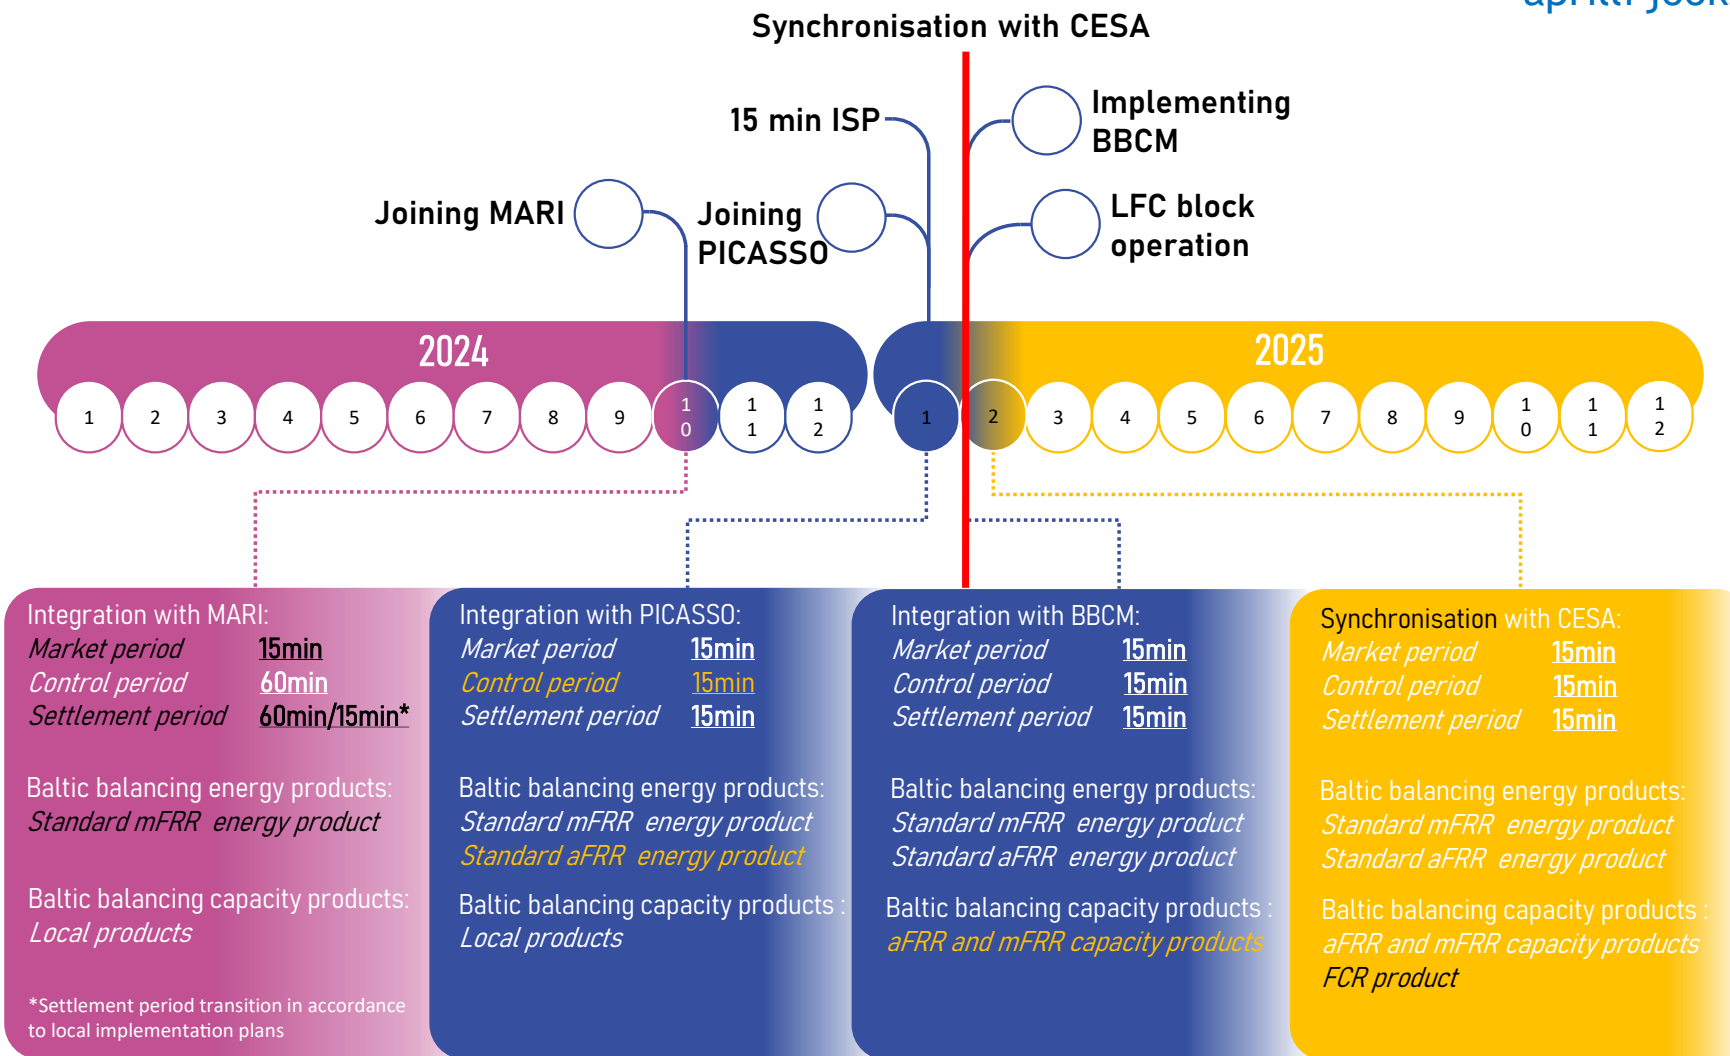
Synchronisation with CESA

15 min ISP

Implementing BBCM

Joining MARI

Joining PICASSO

LFC block operation

2024

1 2 3 4 5 6 7 8 9 10 11 12

1 2 3 4 5 6 7 8 9 10 11 12

2025

Integration with MARI:
Market period 15min
Control period 60min
Settlement period 60min/15min*

Baltic balancing energy products:
Standard mFRR energy product

Baltic balancing capacity products:
Local products

*Settlement period transition in accordance to local implementation plans

Integration with PICASSO:
Market period 15min
Control period 15min
Settlement period 15min

Baltic balancing energy products:
Standard mFRR energy product
Standard aFRR energy product

Baltic balancing capacity products :
Local products

Integration with BBCM:
Market period 15min
Control period 15min
Settlement period 15min

Baltic balancing energy products:
Standard mFRR energy product
Standard aFRR energy product

Baltic balancing capacity products :
aFRR and mFRR capacity products

Synchronisation with CESA:
Market period 15min
Control period 15min
Settlement period 15min

Baltic balancing energy products:
Standard mFRR energy product
Standard aFRR energy product

Baltic balancing capacity products :
aFRR and mFRR capacity products
FCR product